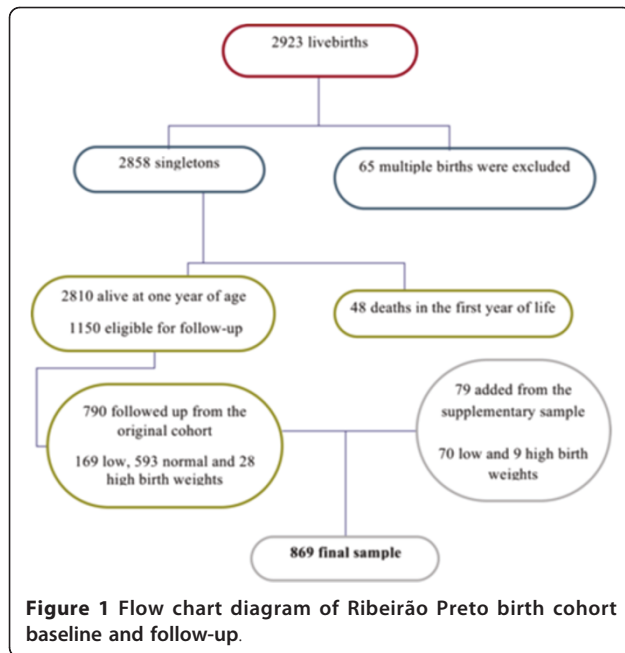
2923 livebirths

2858 singletons

65 multiple births were excluded

2810 alive at one year of age

1150 eligible for follow-up

48 deaths in the first year of life

790 followed up from the original cohort

169 low, 593 normal and 28 high birth weights

79 added from the supplementary sample

70 low and 9 high birth weights

869 final sample

**Figure 1** Flow chart diagram of Ribeirão Preto birth cohort baseline and follow-up.